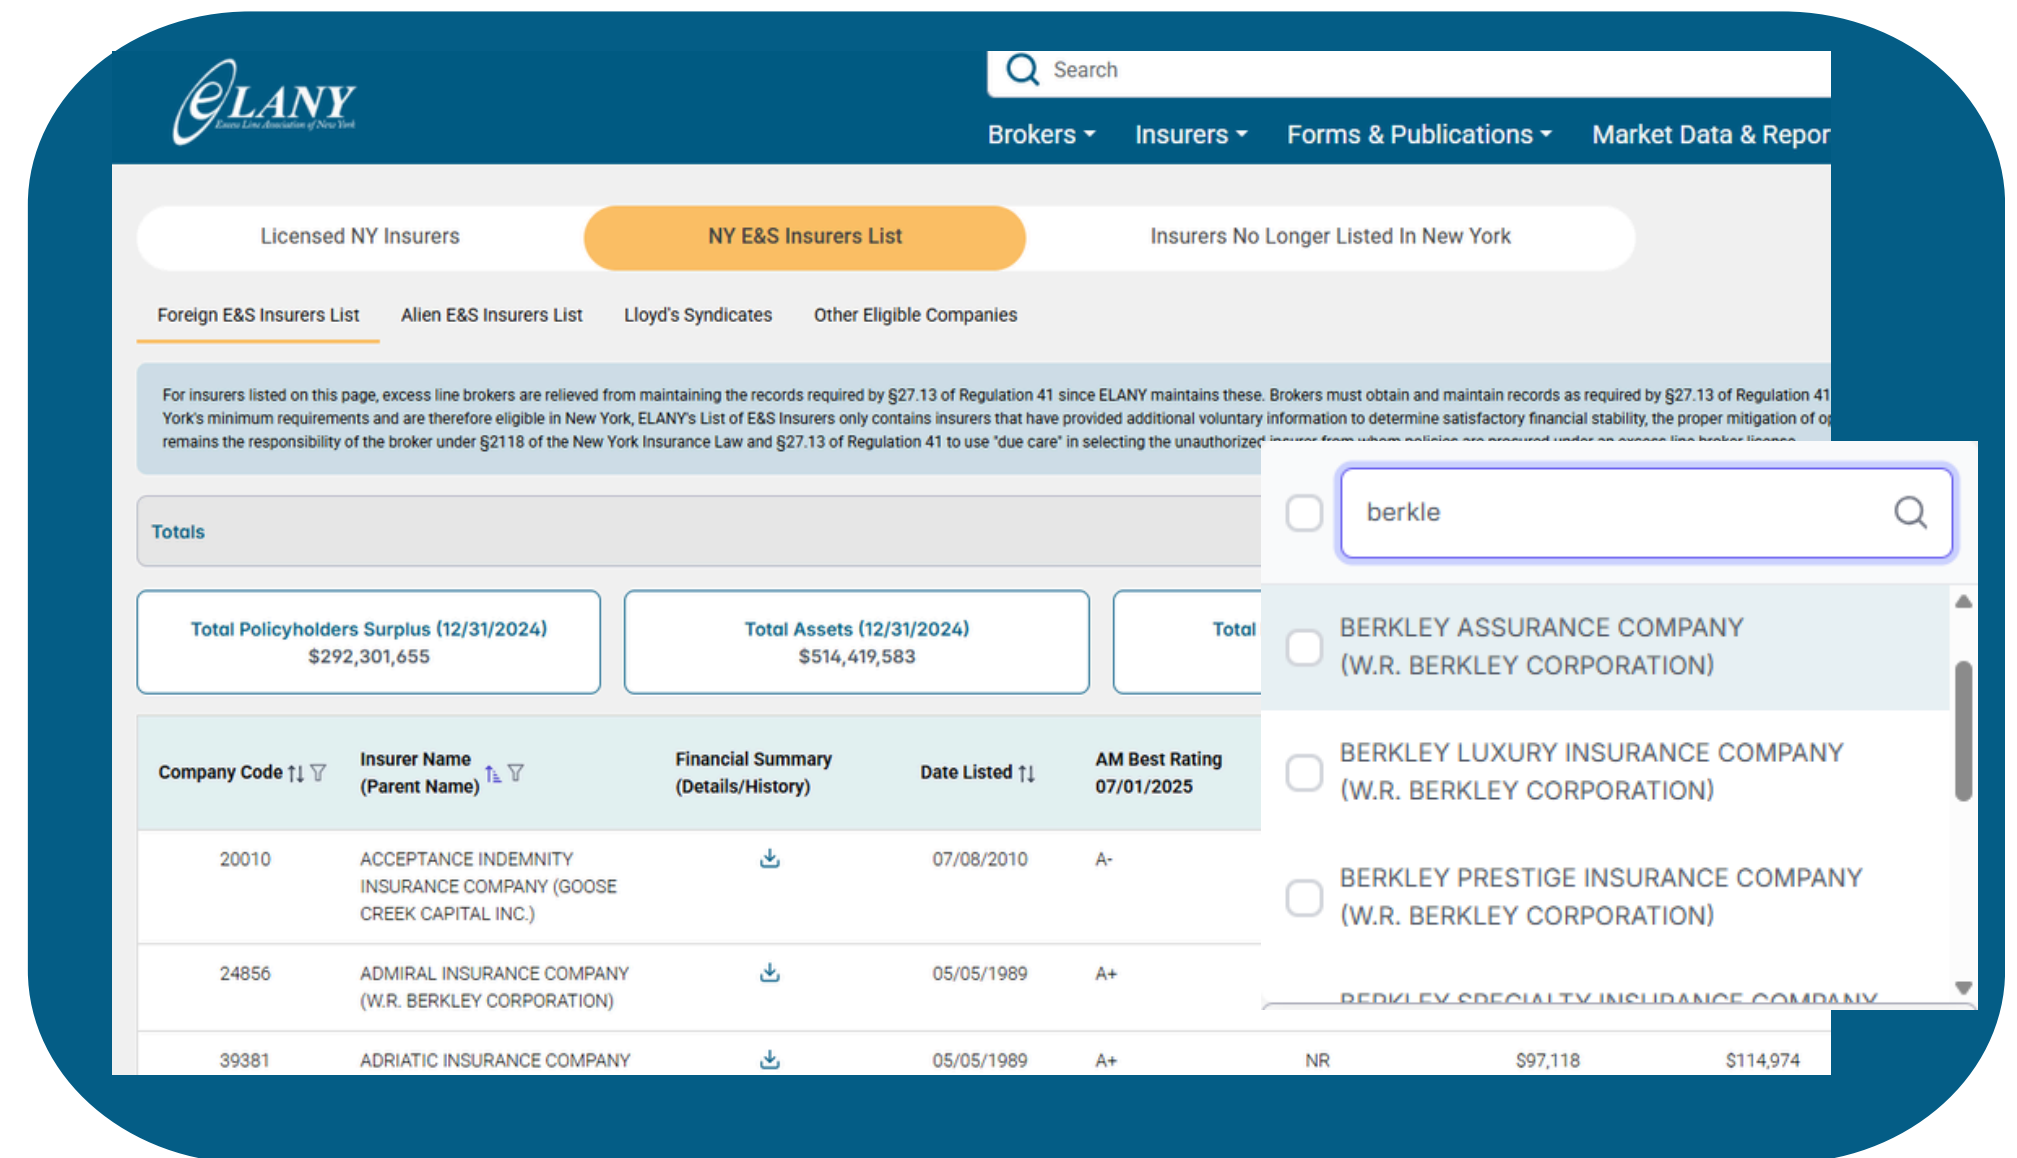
ELANY Excess Line Association of New York

Search

Brokers ▾ Insurers ▾ Forms & Publications ▾ Market Data & Repor

Licensed NY Insurers | NY E&S Insurers List | Insurers No Longer Listed In New York

Foreign E&S Insurers List | Alien E&S Insurers List | Lloyd's Syndicates | Other Eligible Companies

For insurers listed on this page, excess line brokers are relieved from maintaining the records required by §27.13 of Regulation 41 since ELANY maintains these. Brokers must obtain and maintain records as required by §27.13 of Regulation 41 York's minimum requirements and are therefore eligible in New York, ELANY's List of E&S Insurers only contains insurers that have provided additional voluntary information to determine satisfactory financial stability, the proper mitigation of o remains the responsibility of the broker under §2118 of the New York Insurance Law and §27.13 of Regulation 41 to use "due care" in selecting the unauthorized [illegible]

Totals

Total Policyholders Surplus (12/31/2024)
$292,301,655

Total Assets (12/31/2024)
$514,419,583

Total

| Company Code | Insurer Name (Parent Name) | Financial Summary (Details/History) | Date Listed | AM Best Rating 07/01/2025 | | | |
|---|---|---|---|---|---|---|---|
| 20010 | ACCEPTANCE INDEMNITY INSURANCE COMPANY (GOOSE CREEK CAPITAL INC.) | | 07/08/2010 | A- | | | |
| 24856 | ADMIRAL INSURANCE COMPANY (W.R. BERKLEY CORPORATION) | | 05/05/1989 | A+ | | | |
| 39381 | ADRIATIC INSURANCE COMPANY | | 05/05/1989 | A+ | NR | $97,118 | $114,974 |

berkle

BERKLEY ASSURANCE COMPANY (W.R. BERKLEY CORPORATION)

BERKLEY LUXURY INSURANCE COMPANY (W.R. BERKLEY CORPORATION)

BERKLEY PRESTIGE INSURANCE COMPANY (W.R. BERKLEY CORPORATION)

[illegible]